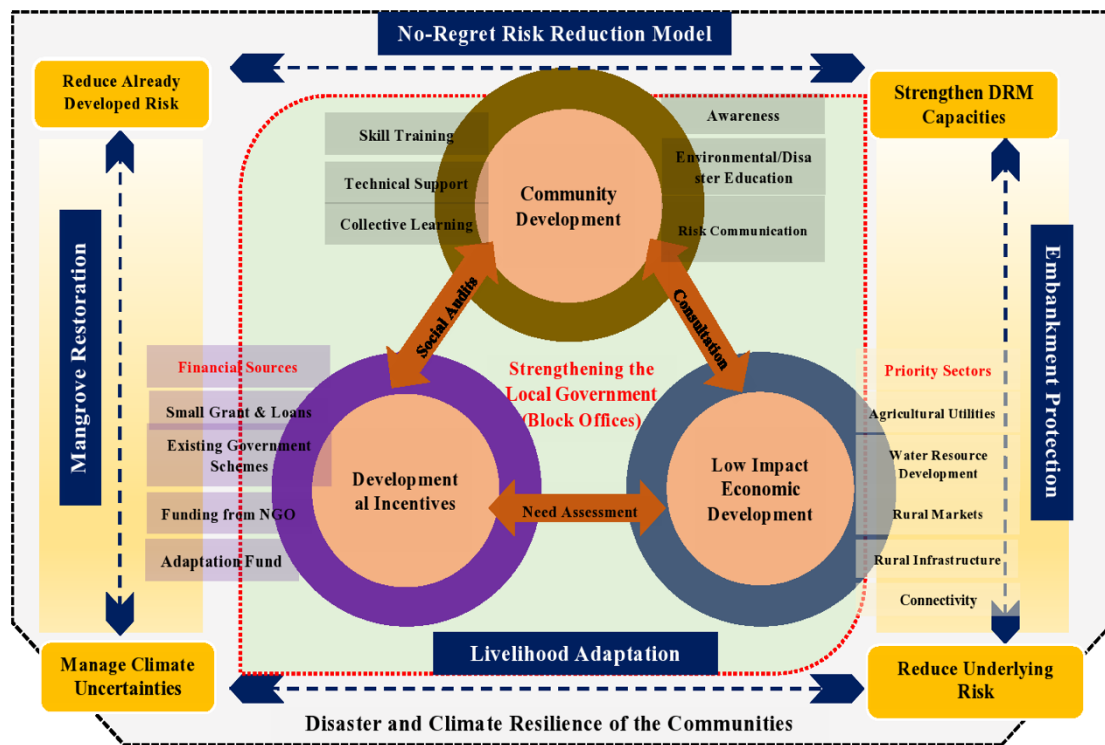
No-Regret Risk Reduction Model

Reduce Already Developed Risk

Strengthen DRM Capacities

Mangrove Restoration

Embankment Protection

Skill Training

Technical Support

Collective Learning

Community Development

Awareness

Environmental/Disaster Education

Risk Communication

Social Audits

Consultation

Strengthening the Local Government (Block Offices)

Financial Sources

Small Grant & Loans

Existing Government Schemes

Funding from NGO

Adaptation Fund

Developmental Incentives

Need Assessment

Low Impact Economic Development

Priority Sectors

Agricultural Utilities

Water Resource Development

Rural Markets

Rural Infrastructure

Connectivity

Livelihood Adaptation

Manage Climate Uncertainties

Reduce Underlying Risk

Disaster and Climate Resilience of the Communities